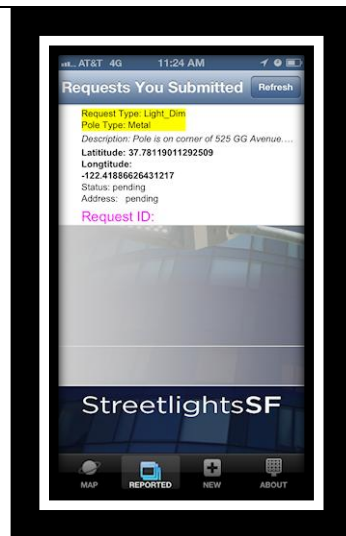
AT&T 4G 11:24 AM

Requests You Submitted Refresh

Request Type: Light_Dim
Pole Type: Metal
Description: Pole is on corner of 525 GG Avenue....
Latititude: 37.78119011292509
Longtitude:
-122.41886626431217
Status: pending
Address: pending
Request ID:

StreetlightsSF

MAP REPORTED NEW ABOUT